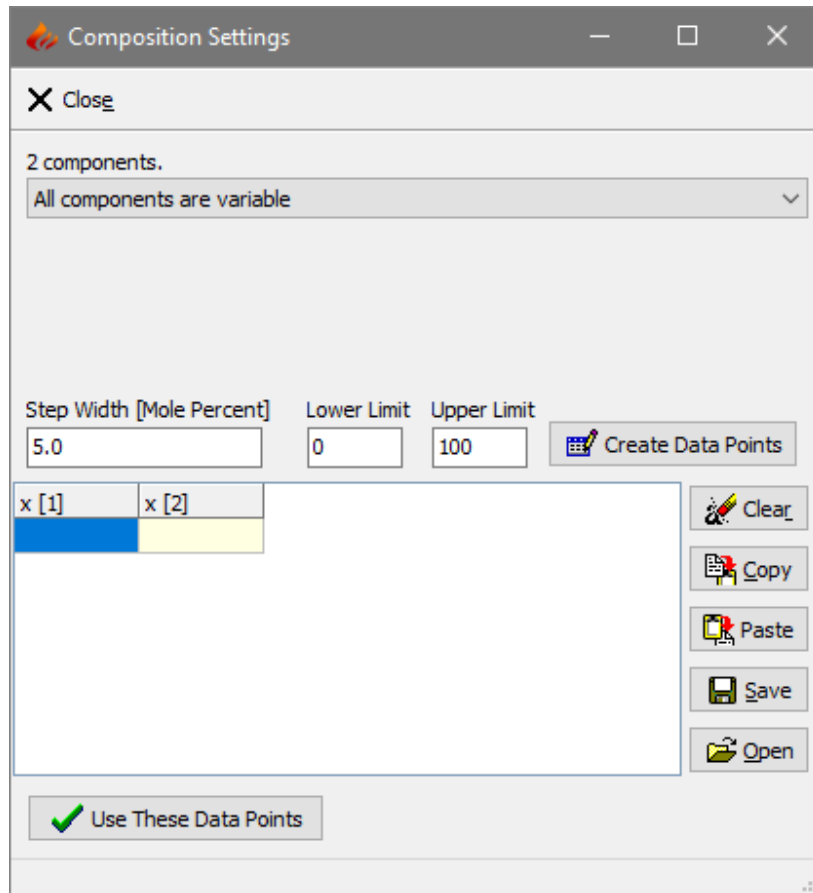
Composition Settings

Close

2 components.

All components are variable

Step Width [Mole Percent]
5.0

Lower Limit
0

Upper Limit
100

Create Data Points

| x [1] | x [2] |
|---|---|
| | |

Clear

Copy

Paste

Save

Open

Use These Data Points